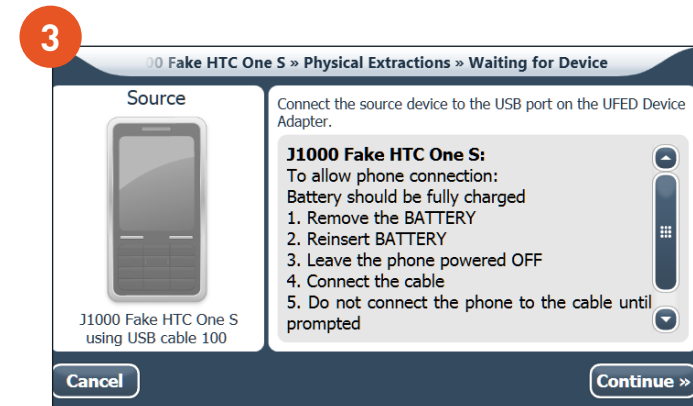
3

00 Fake HTC One S » Physical Extractions » Waiting for Device

Source

J1000 Fake HTC One S using USB cable 100

Connect the source device to the USB port on the UFED Device Adapter.

J1000 Fake HTC One S:
To allow phone connection:
Battery should be fully charged
1. Remove the BATTERY
2. Reinsert BATTERY
3. Leave the phone powered OFF
4. Connect the cable
5. Do not connect the phone to the cable until prompted

Cancel

Continue »